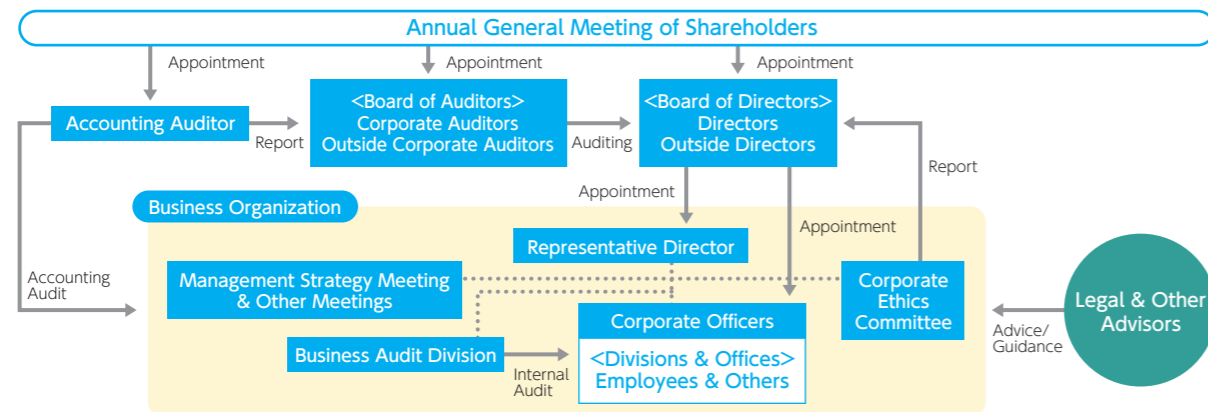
Annual General Meeting of Shareholders

Appointment

Appointment

Appointment

Accounting Auditor

Report

<Board of Auditors>
Corporate Auditors
Outside Corporate Auditors

Auditing

<Board of Directors>
Directors
Outside Directors

Report

Appointment

Business Organization

Appointment

Representative Director

Accounting Audit

Management Strategy Meeting & Other Meetings

Corporate Ethics Committee

Legal & Other Advisors

Corporate Officers

Advice/ Guidance

Business Audit Division

<Divisions & Offices>
Employees & Others

Internal Audit